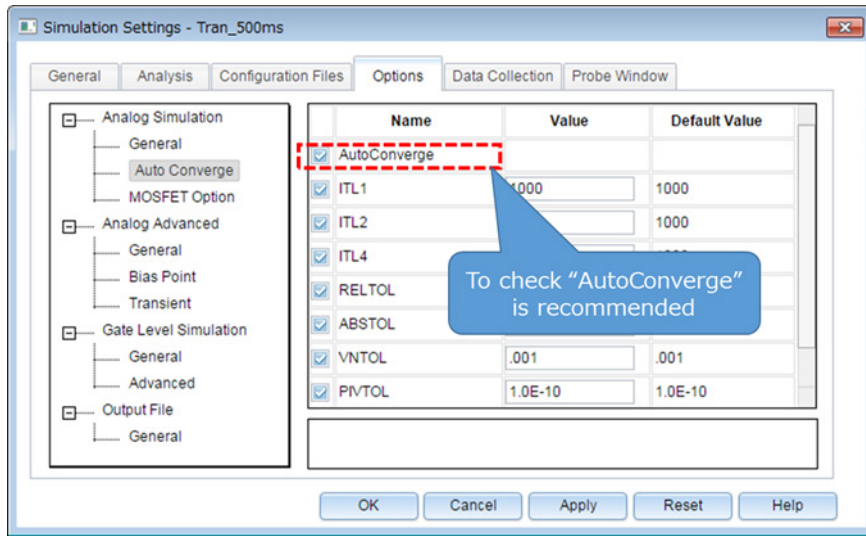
Simulation Settings - Tran_500ms

General | Analysis | Configuration Files | Options | Data Collection | Probe Window

Analog Simulation
General
Auto Converge
MOSFET Option
Analog Advanced
General
Bias Point
Transient
Gate Level Simulation
General
Advanced
Output File
General

| | Name | Value | Default Value |
|---|---|---|---|
| ☑ | AutoConverge | | |
| ☑ | ITL1 | 1000 | 1000 |
| ☑ | ITL2 | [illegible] | 1000 |
| ☑ | ITL4 | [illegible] | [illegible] |
| ☑ | RELTOL | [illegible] | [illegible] |
| ☑ | ABSTOL | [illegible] | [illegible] |
| ☑ | VNTOL | .001 | .001 |
| ☑ | PIVTOL | 1.0E-10 | 1.0E-10 |

To check “AutoConverge” is recommended

OK | Cancel | Apply | Reset | Help